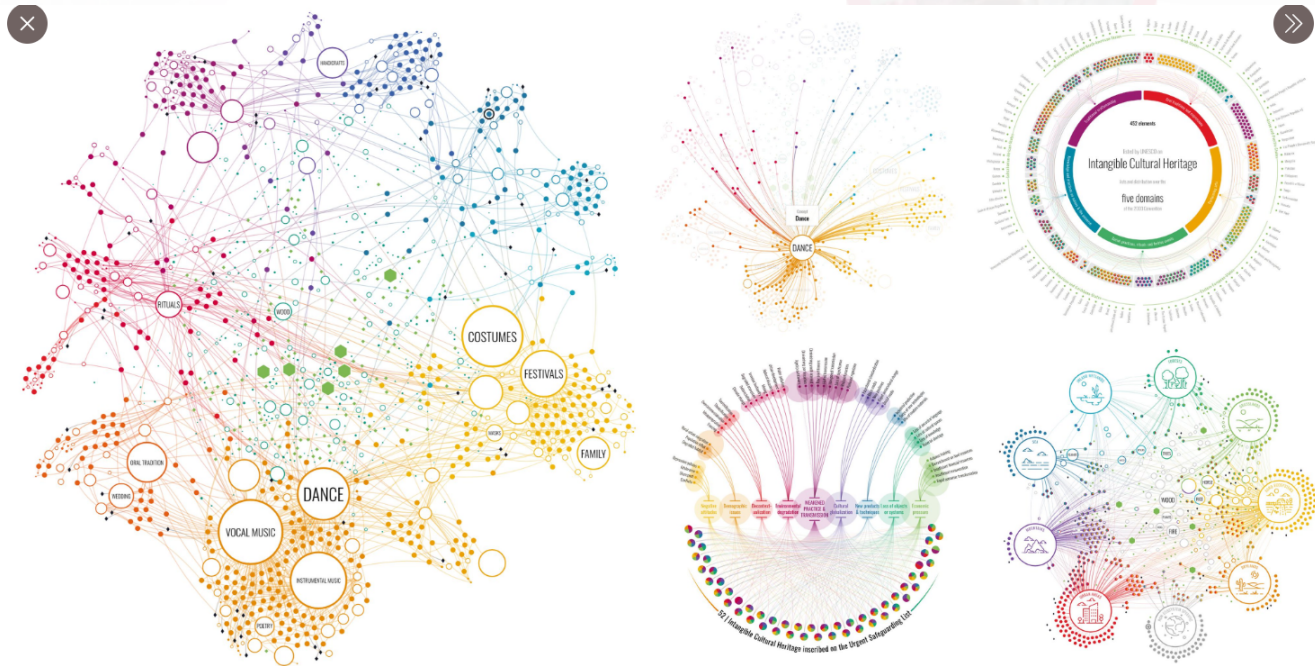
HANDICRAFTS

RITUALS

WOOD

COSTUMES

FESTIVALS

MASKS

FAMILY

ORAL TRADITION

WEDDING

DANCE

VOCAL MUSIC

INSTRUMENTAL MUSIC

POETRY

Dance

DANCE

452 elements

Intangible Cultural Heritage

five domains

WEAKENED PRACTICE & TRANSMISSION

52 | Intangible Cultural Heritage inscribed on the Urgent Safeguarding List

WOOD

FIRE